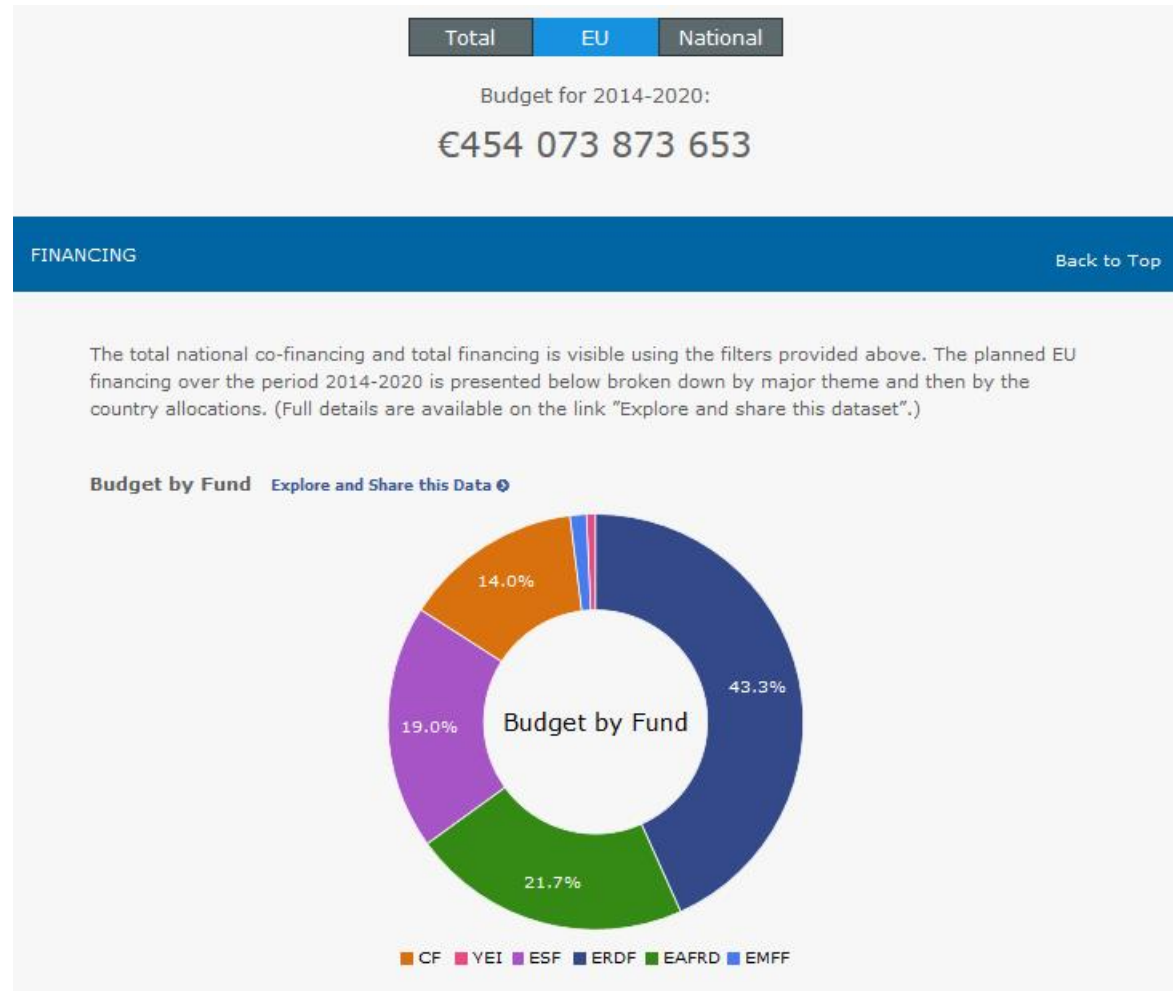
Total EU National

Budget for 2014-2020:

€454 073 873 653

FINANCING

Back to Top

The total national co-financing and total financing is visible using the filters provided above. The planned EU financing over the period 2014-2020 is presented below broken down by major theme and then by the country allocations. (Full details are available on the link "Explore and share this dataset".)

Budget by Fund Explore and Share this Data

14.0%
43.3%
Budget by Fund
19.0%
21.7%

CF YEI ESF ERDF EAFRD EMFF